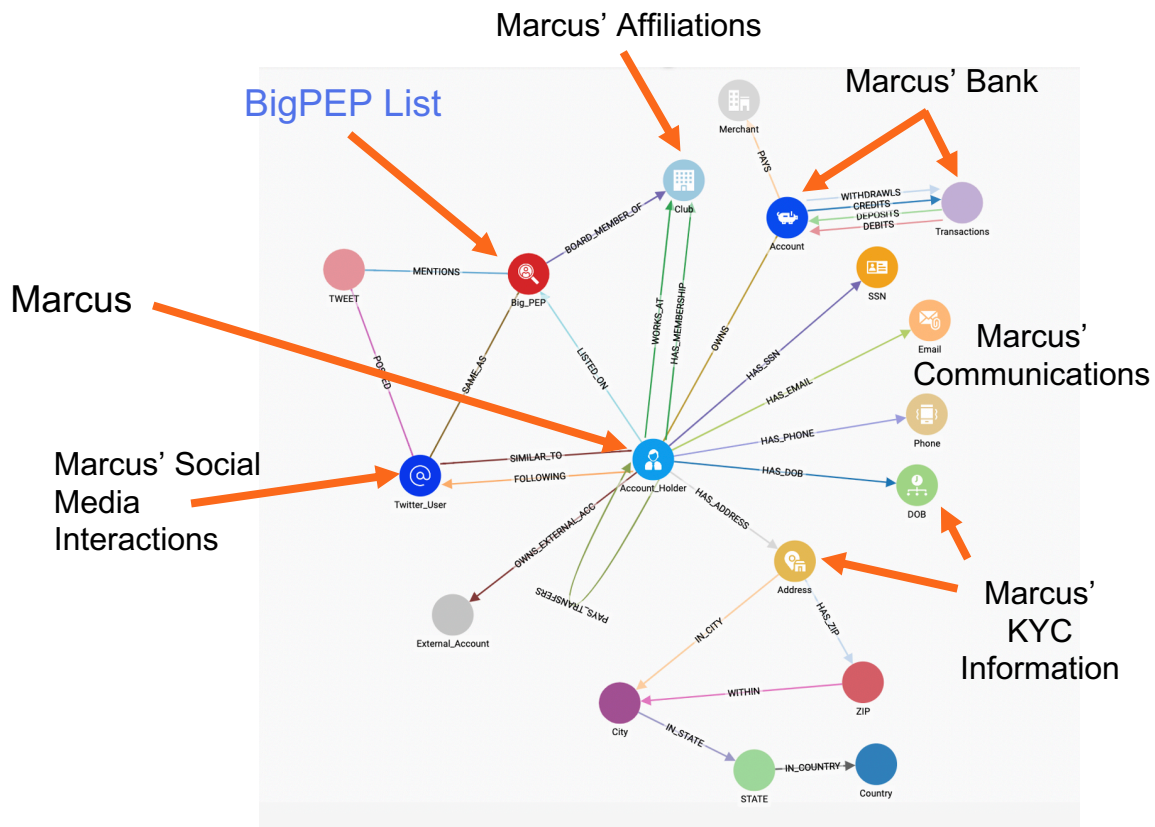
Marcus' Affiliations

Marcus' Bank

BigPEP List

Marcus

Marcus' Communications

Marcus' Social Media Interactions

Marcus' KYC Information

Merchant
PAYS
Club
Account
WITHDRAWLS
CREDITS
DEPOSITS
DEBITS
Transactions
BOARD_MEMBER_OF
TWEET
MENTIONS
Big_PEP
SSN
Email
WORKS_AT
HAS_MEMBERSHIP
OWNS
POSTED
SAME_AS
LISTED_ON
HAS_SSN
HAS_EMAIL
HAS_PHONE
Phone
SIMILAR_TO
FOLLOWING
Twitter_User
Account_Holder
HAS_DOB
DOB
OWNS_EXTERNAL_ACC
HAS_ADDRESS
PAYS_TRANSFERS
Address
External_Account
HAS_ZIP
IN_CITY
WITHIN
ZIP
City
IN_STATE
IN_COUNTRY
STATE
Country